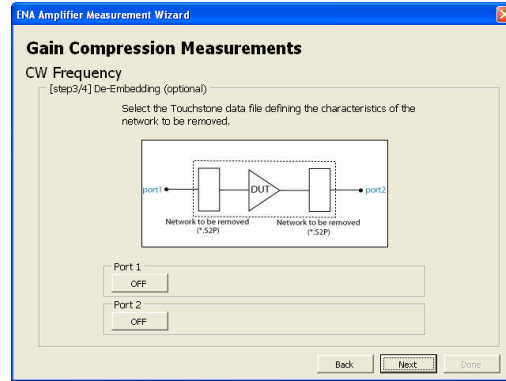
ENA Amplifier Measurement Wizard

Gain Compression Measurements

CW Frequency

[step3/4] De-Embedding (optional)

Select the Touchstone data file defining the characteristics of the network to be removed.

port1

DUT

port2

Network to be removed (*.S2P)

Network to be removed (*.S2P)

Port 1

OFF

Port 2

OFF

Back

Next

Done